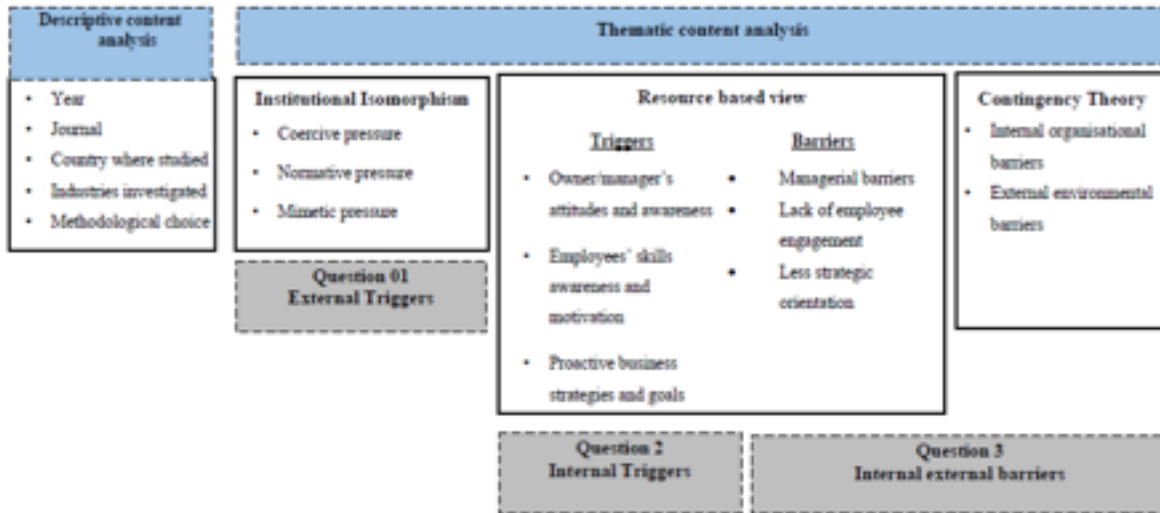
Descriptive content analysis

- Year
- Journal
- Country where studied
- Industries investigated
- Methodological choice

Thematic content analysis

Institutional Isomorphism
- Coercive pressure
- Normative pressure
- Mimetic pressure

Question 01
External Triggers

Resource based view

Triggers
- Owner/manager's attitudes and awareness
- Employees' skills awareness and motivation
- Proactive business strategies and goals

Barriers
- Managerial barriers
- Lack of employee engagement
- Less strategic orientation

Question 2
Internal Triggers

Contingency Theory
- Internal organisational barriers
- External environmental barriers

Question 3
Internal external barriers